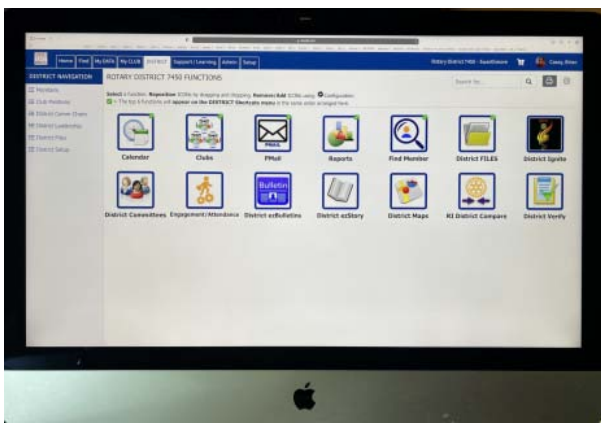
Home | Find | My DATA | My CLUB | DISTRICT | Support/Learning | Admin | Setup

Rotary District 7450 · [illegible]

Casey, Brian

DISTRICT NAVIGATION

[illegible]
Club Positions
District Career Chairs
District Leadership
District Files
District Setup

ROTARY DISTRICT 7450 FUNCTIONS

Search for...

Select a function. Reposition ICONs by dragging and dropping. Remove/Add ICONs using Configuration.
= The top 6 functions will appear on the DISTRICT Shortcuts menu in the same order arranged here.

Calendar
Clubs
PMail
Reports
Find Member
District FILES
District Ignite
District Committees
Engagement/Attendance
District ezBulletins
District ezStory
District Maps
RI District Compare
District Verify